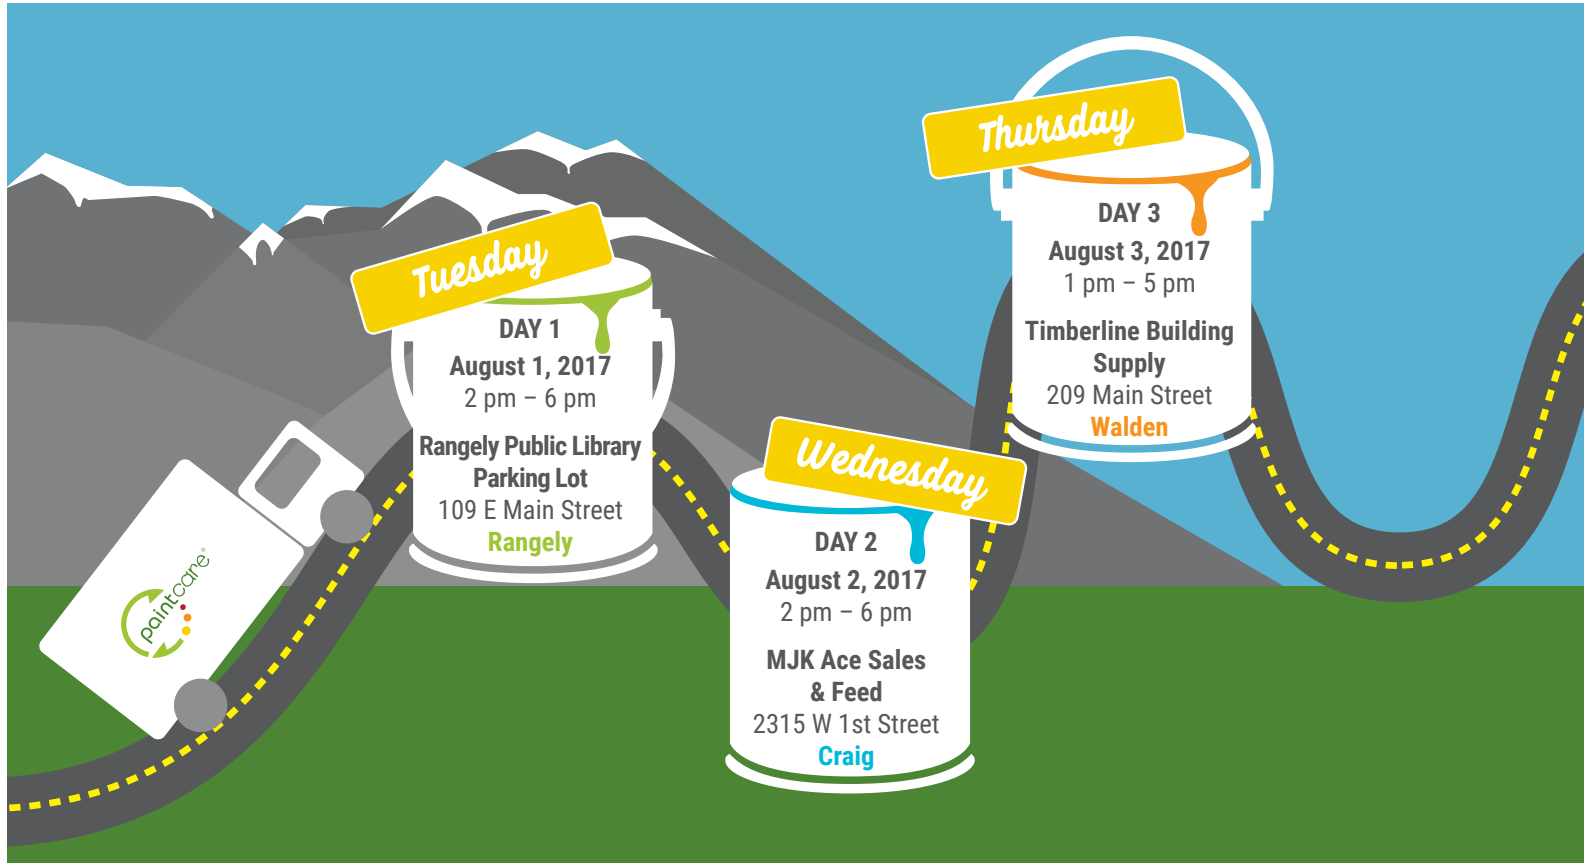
Tuesday

DAY 1
August 1, 2017
2 pm – 6 pm
Rangely Public Library Parking Lot
109 E Main Street
Rangely

Wednesday

DAY 2
August 2, 2017
2 pm – 6 pm
MJK Ace Sales & Feed
2315 W 1st Street
Craig

Thursday

DAY 3
August 3, 2017
1 pm – 5 pm
Timberline Building Supply
209 Main Street
Walden

paintcare®